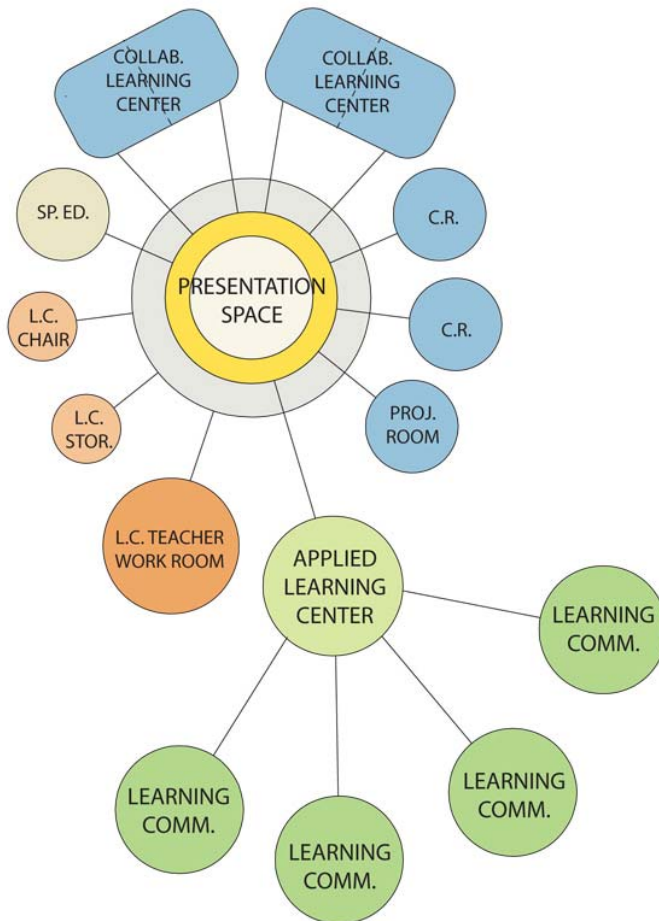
COLLAB. LEARNING CENTER

COLLAB. LEARNING CENTER

SP. ED.

C.R.

PRESENTATION SPACE

L.C. CHAIR

C.R.

L.C. STOR.

PROJ. ROOM

L.C. TEACHER WORK ROOM

APPLIED LEARNING CENTER

LEARNING COMM.

LEARNING COMM.

LEARNING COMM.

LEARNING COMM.